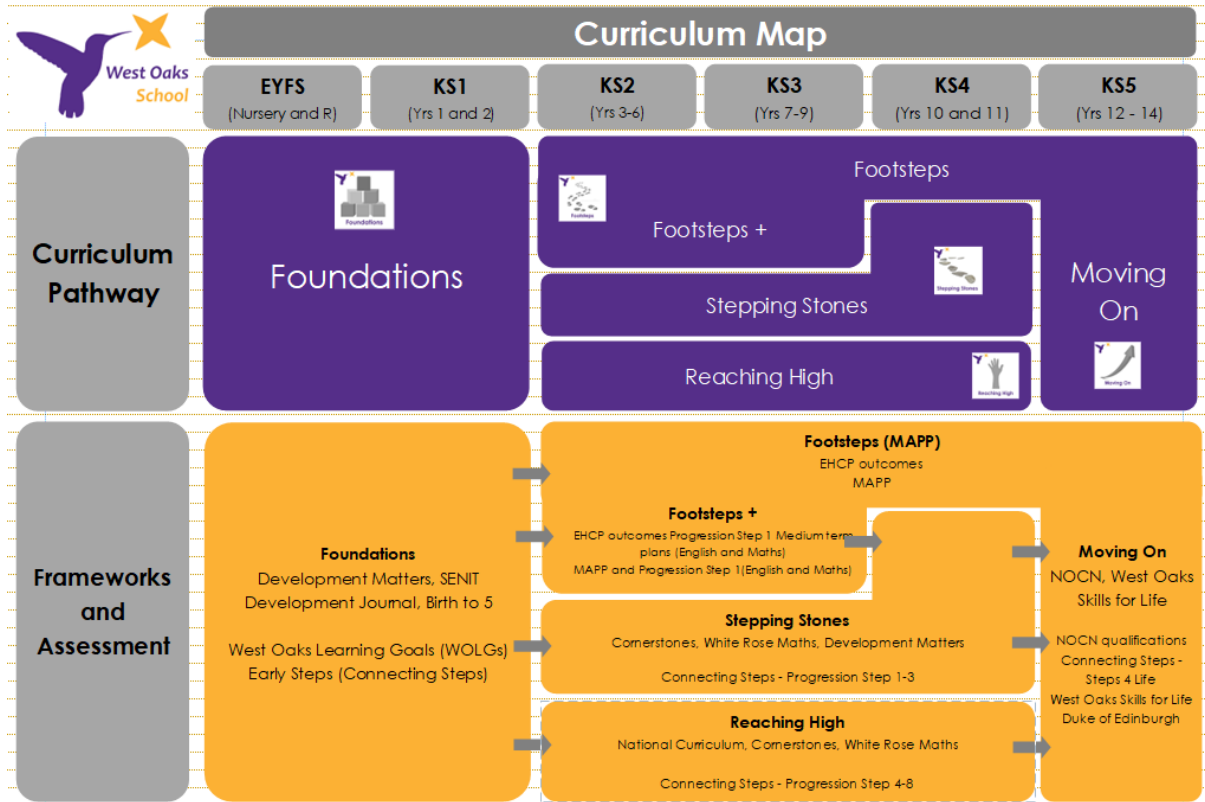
West Oaks School

Curriculum Map

| EYFS (Nursery and R) | KS1 (Yrs 1 and 2) | KS2 (Yrs 3-6) | KS3 (Yrs 7-9) | KS4 (Yrs 10 and 11) | KS5 (Yrs 12 - 14) |
|---|---|---|---|---|---|

Curriculum Pathway

Foundations

Foundations

Footsteps

Footsteps

Footsteps +

Stepping Stones

Stepping Stones

Reaching High

Reaching High

Moving On

Moving On

Frameworks and Assessment

Foundations
Development Matters, SENIT
Development Journal, Birth to 5

West Oaks Learning Goals (WOLGs)
Early Steps (Connecting Steps)

Footsteps (MAPP)
EHCP outcomes
MAPP

Footsteps +
EHCP outcomes Progression Step 1 Medium term plans (English and Maths)
MAPP and Progression Step 1(English and Maths)

Stepping Stones
Cornerstones, White Rose Maths, Development Matters

Connecting Steps - Progression Step 1-3

Reaching High
National Curriculum, Cornerstones, White Rose Maths

Connecting Steps - Progression Step 4-8

Moving On
NOCN, West Oaks Skills for Life

NOCN qualifications
Connecting Steps - Steps 4 Life
West Oaks Skills for Life
Duke of Edinburgh